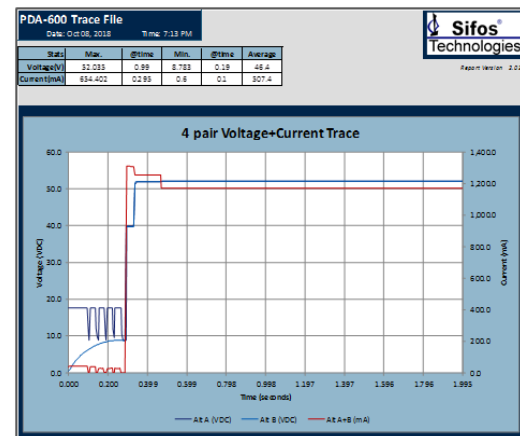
PDA-600 Trace File

Date: Oct 08, 2018 Time: 7:13 PM

| Stats | Max. | @time | Min. | @time | Average |
|---|---|---|---|---|---|
| Voltage(V) | 52.035 | 0.99 | 8.783 | 0.19 | 46.4 |
| Current(mA) | 634.402 | 0.293 | 0.6 | 0.1 | 307.4 |

Sifos® Technologies

Report Version 2.0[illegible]

4 pair Voltage+Current Trace

60.0
50.0
40.0
30.0
20.0
10.0
0.0

Voltage (VDC)

1,400.0
1,200.0
1,000.0
800.0
600.0
400.0
200.0
0.0

Current (mA)

0.000 0.200 0.399 0.599 0.798 0.998 1.197 1.397 1.596 1.796 1.995

Time (seconds)

Alt A (VDC) Alt B (VDC) Alt A+B (mA)